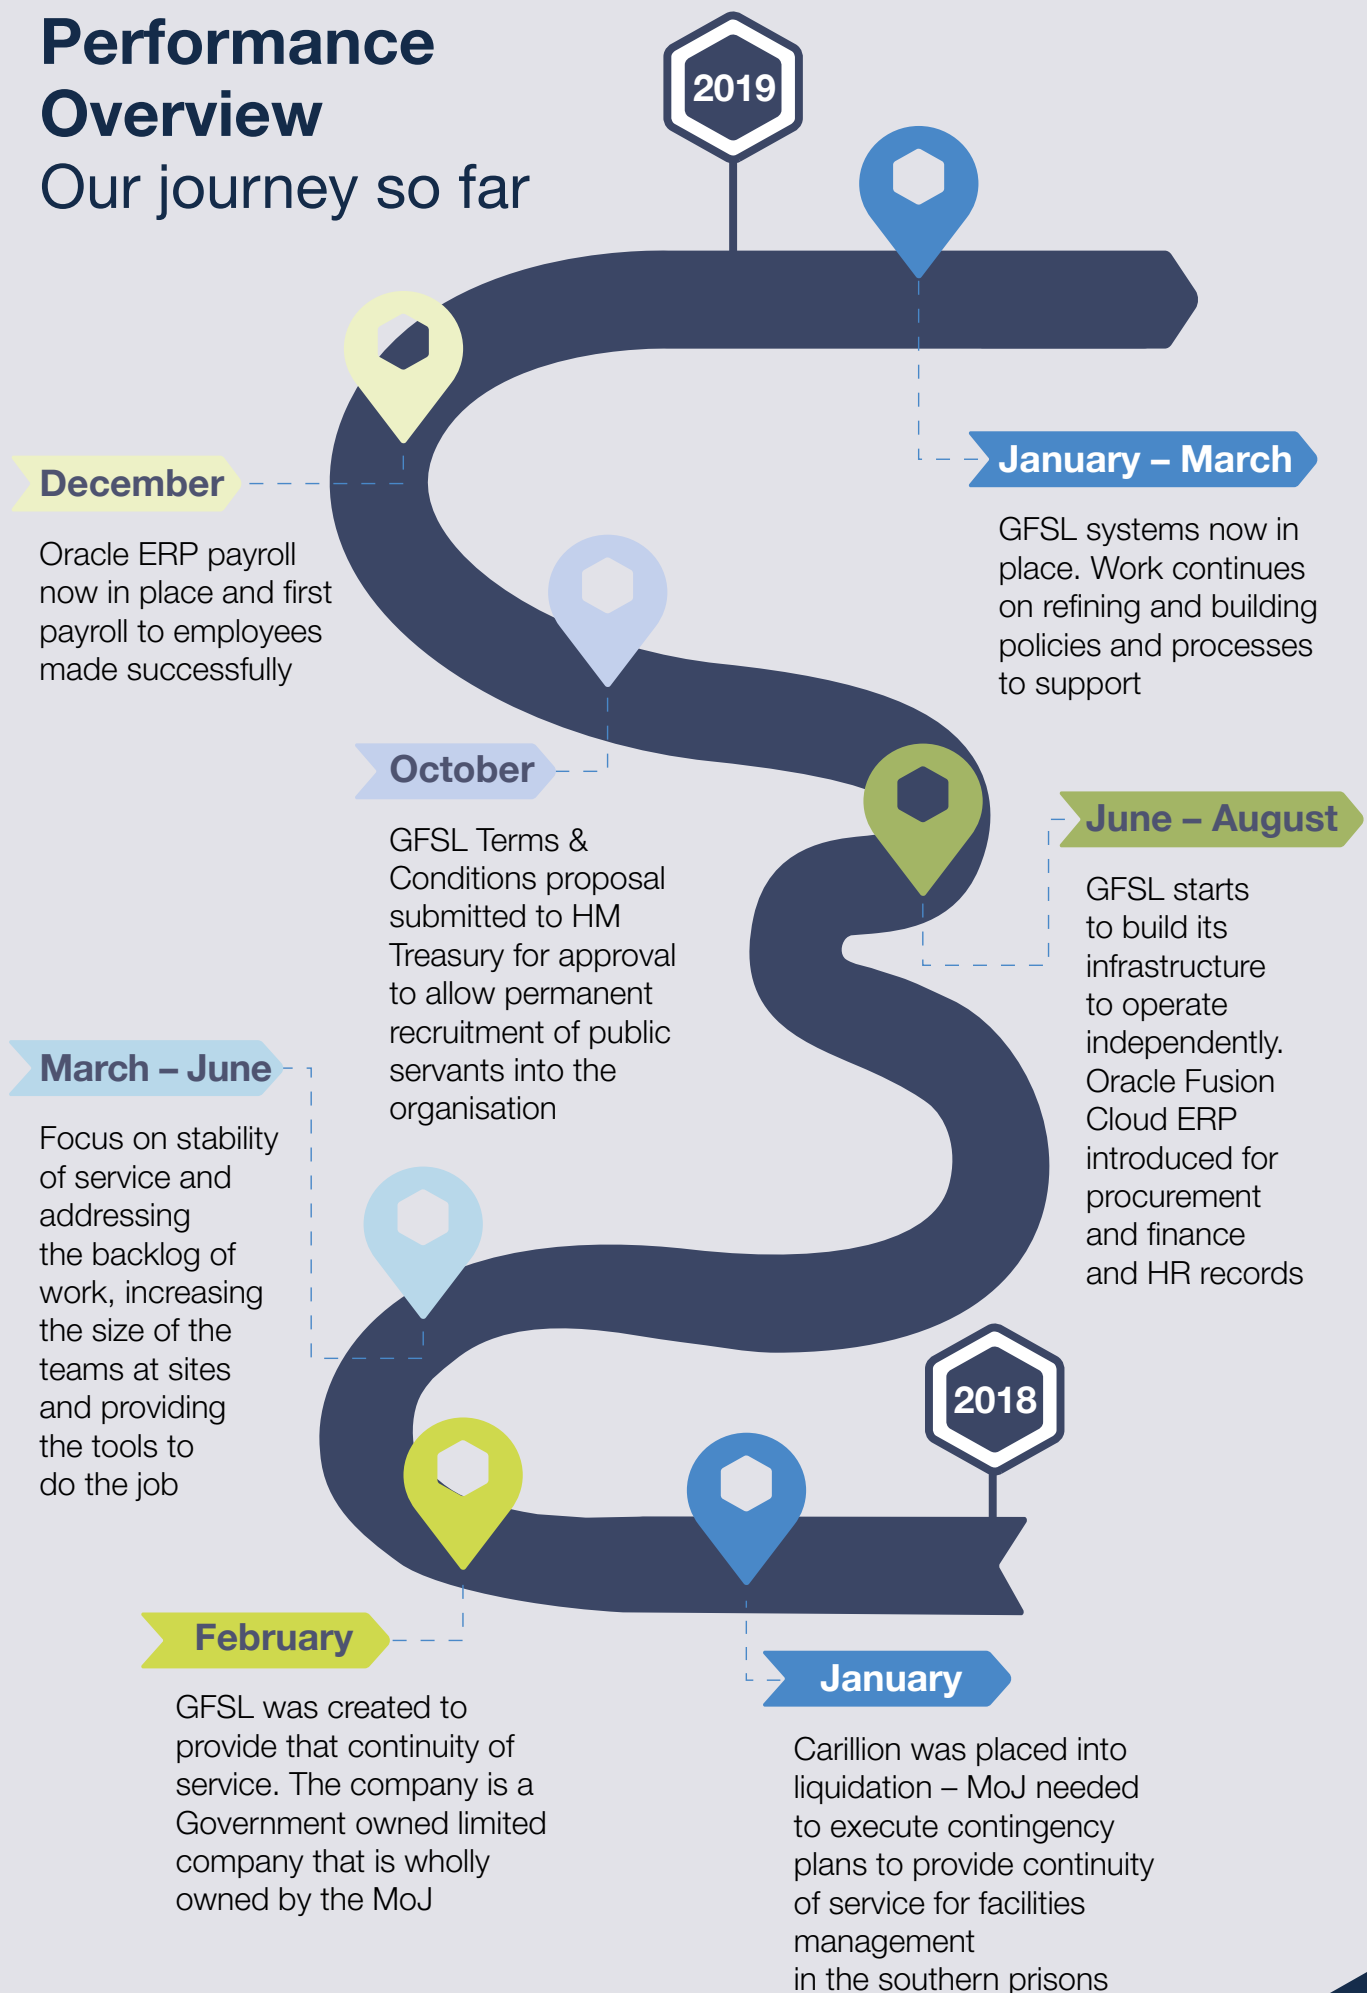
Performance Overview
Our journey so far

2019

January – March

GFSL systems now in place. Work continues on refining and building policies and processes to support

December

Oracle ERP payroll now in place and first payroll to employees made successfully

October

GFSL Terms & Conditions proposal submitted to HM Treasury for approval to allow permanent recruitment of public servants into the organisation

June – August

GFSL starts to build its infrastructure to operate independently. Oracle Fusion Cloud ERP introduced for procurement and finance and HR records

March – June

Focus on stability of service and addressing the backlog of work, increasing the size of the teams at sites and providing the tools to do the job

2018

February

GFSL was created to provide that continuity of service. The company is a Government owned limited company that is wholly owned by the MoJ

January

Carillion was placed into liquidation – MoJ needed to execute contingency plans to provide continuity of service for facilities management in the southern prisons